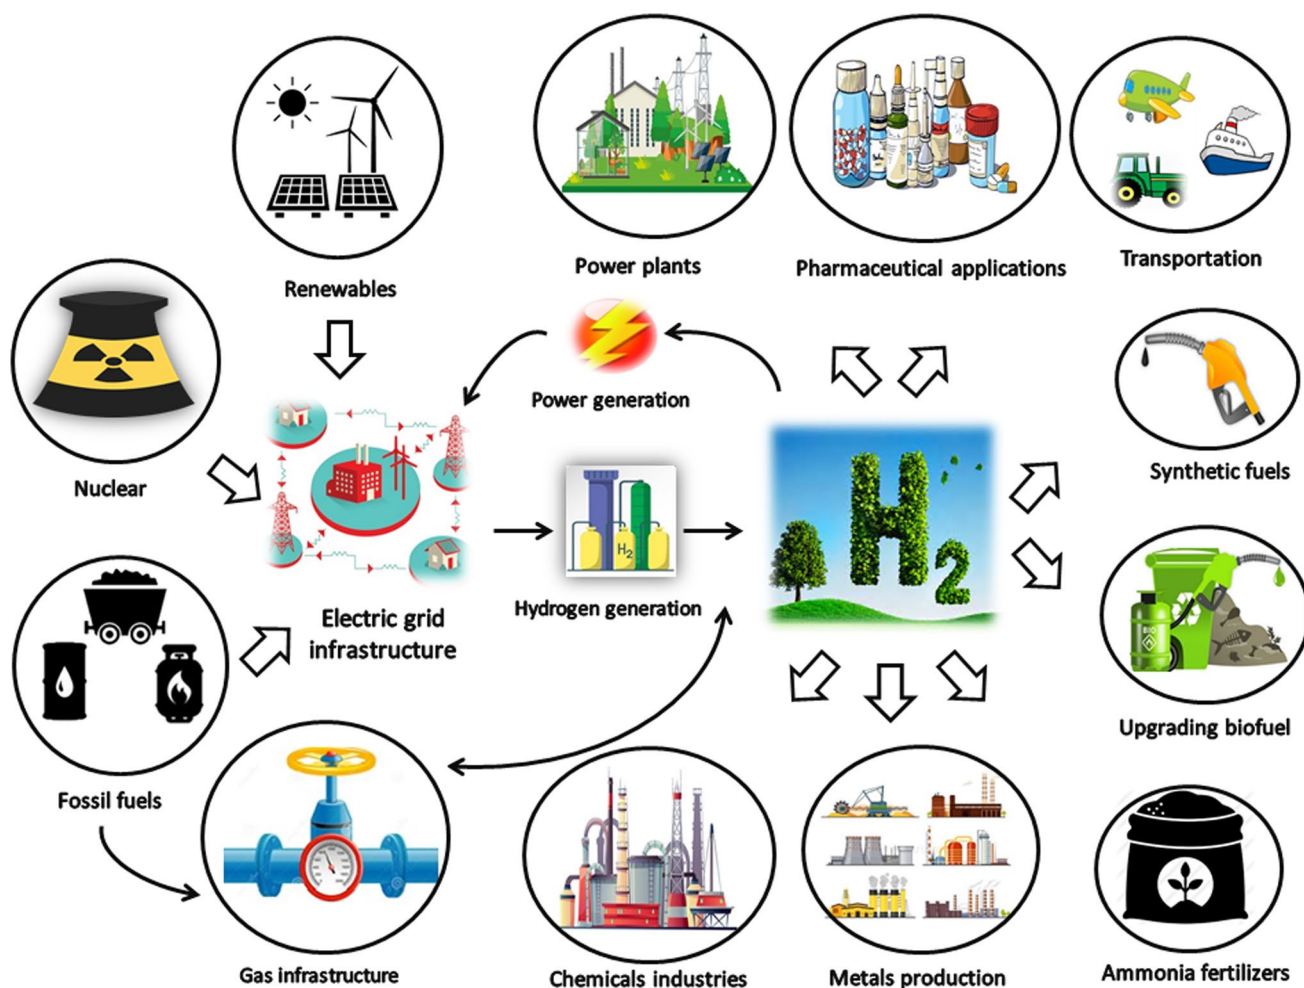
Power plants

Pharmaceutical applications

Transportation

Renewables

Nuclear

Power generation

Synthetic fuels

Electric grid infrastructure

Hydrogen generation

$H_2$

Upgrading biofuel

Fossil fuels

Gas infrastructure

Chemicals industries

Metals production

Ammonia fertilizers